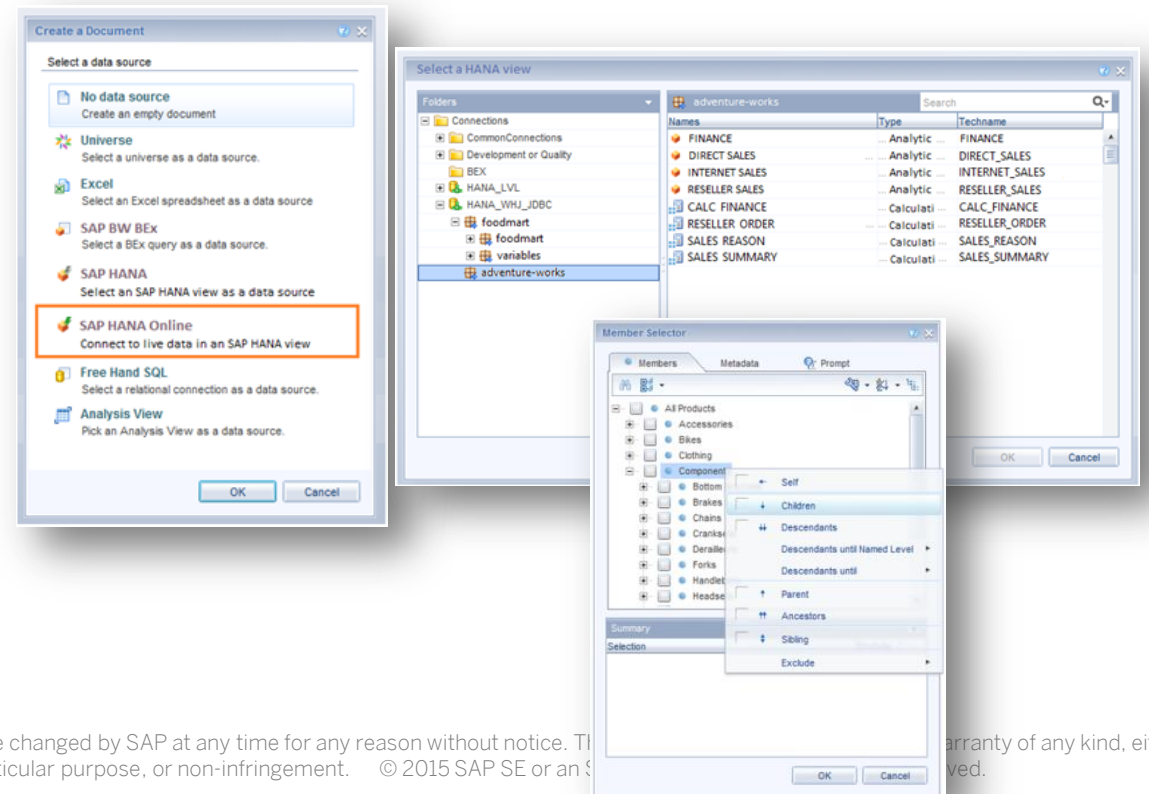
Create a Document

Select a data source

No data source
Create an empty document

Universe
Select a universe as a data source.

Excel
Select an Excel spreadsheet as a data source

SAP BW BEx
Select a BEx query as a data source.

SAP HANA
Select an SAP HANA view as a data source

SAP HANA Online
Connect to live data in an SAP HANA view

Free Hand SQL
Select a relational connection as a data source.

Analysis View
Pick an Analysis View as a data source.

OK Cancel

Select a HANA view

Folders

Connections
CommonConnections
Development or Quality
BEX
HANA_LVL
HANA_WHJ_JDBC
foodmart
foodmart
variables
adventure-works

adventure-works

Search

| Names | Type | Techname |
|---|---|---|
| FINANCE | Analytic ... | FINANCE |
| DIRECT SALES | Analytic ... | DIRECT_SALES |
| INTERNET SALES | Analytic ... | INTERNET_SALES |
| RESELLER SALES | Analytic ... | RESELLER_SALES |
| CALC FINANCE | Calculati ... | CALC_FINANCE |
| RESELLER ORDER | Calculati ... | RESELLER_ORDER |
| SALES REASON | Calculati ... | SALES_REASON |
| SALES SUMMARY | Calculati ... | SALES_SUMMARY |

OK Cancel

Member Selector

Members Metadata Prompt

All Products
Accessories
Bikes
Clothing
Components
Bottom
Brakes
Chains
Cranks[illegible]
Deraille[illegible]
Forks
Handleb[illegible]
Headse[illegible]

Self
Children
Descendants
Descendants until Named Level
Descendants until
Parent
Ancestors
Sibling
Exclude

Summary
Selection

OK Cancel

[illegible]e changed by SAP at any time for any reason without notice. Th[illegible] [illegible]arranty of any kind, ei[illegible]
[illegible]ticular purpose, or non-infringement. © 2015 SAP SE or an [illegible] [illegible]ved.